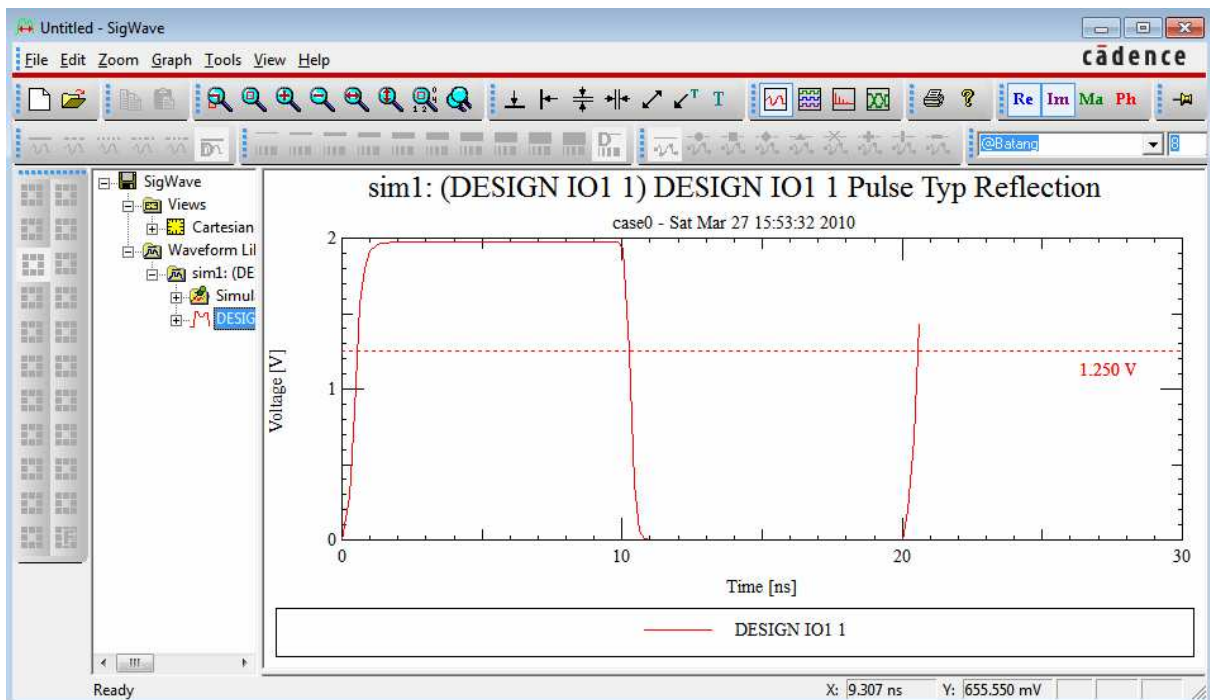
Untitled - SigWave

File Edit Zoom Graph Tools View Help

cādence

T

Re Im Ma Ph

@Batang

8

SigWave
Views
Cartesian
Waveform Lil
sim1: (DE
Simul
DESIG

sim1: (DESIGN IO1 1) DESIGN IO1 1 Pulse Typ Reflection

case0 - Sat Mar 27 15:53:32 2010

2

1

0

Voltage [V]

1.250 V

0

10

20

30

Time [ns]

DESIGN IO1 1

Ready

X: 9.307 ns

Y: 655.550 mV